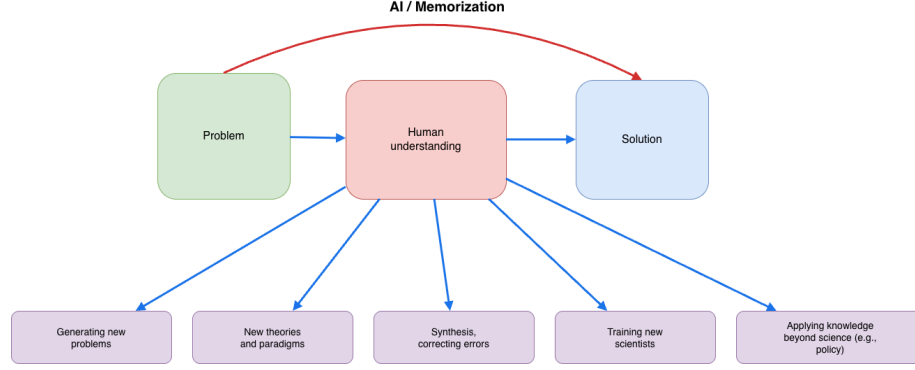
AI / Memorization

Problem

Human understanding

Solution

Generating new problems

New theories and paradigms

Synthesis, correcting errors

Training new scientists

Applying knowledge beyond science (e.g., policy)